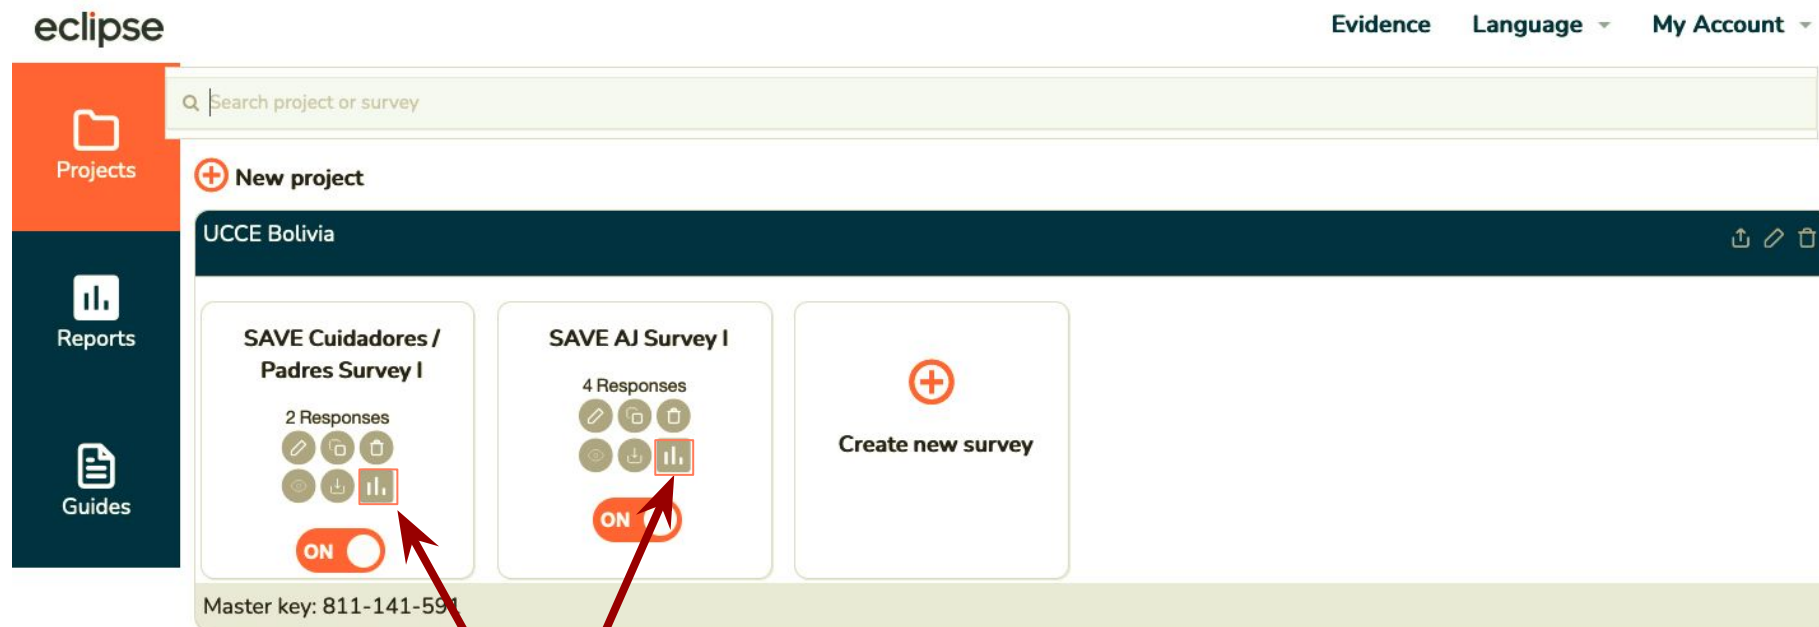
eclipse

Evidence Language My Account

Projects

Reports

Guides

Search project or survey

New project

UCCE Bolivia

SAVE Cuidadores / Padres Survey I

2 Responses

ON

SAVE AJ Survey I

4 Responses

ON

Create new survey

Master key: 811-141-59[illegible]